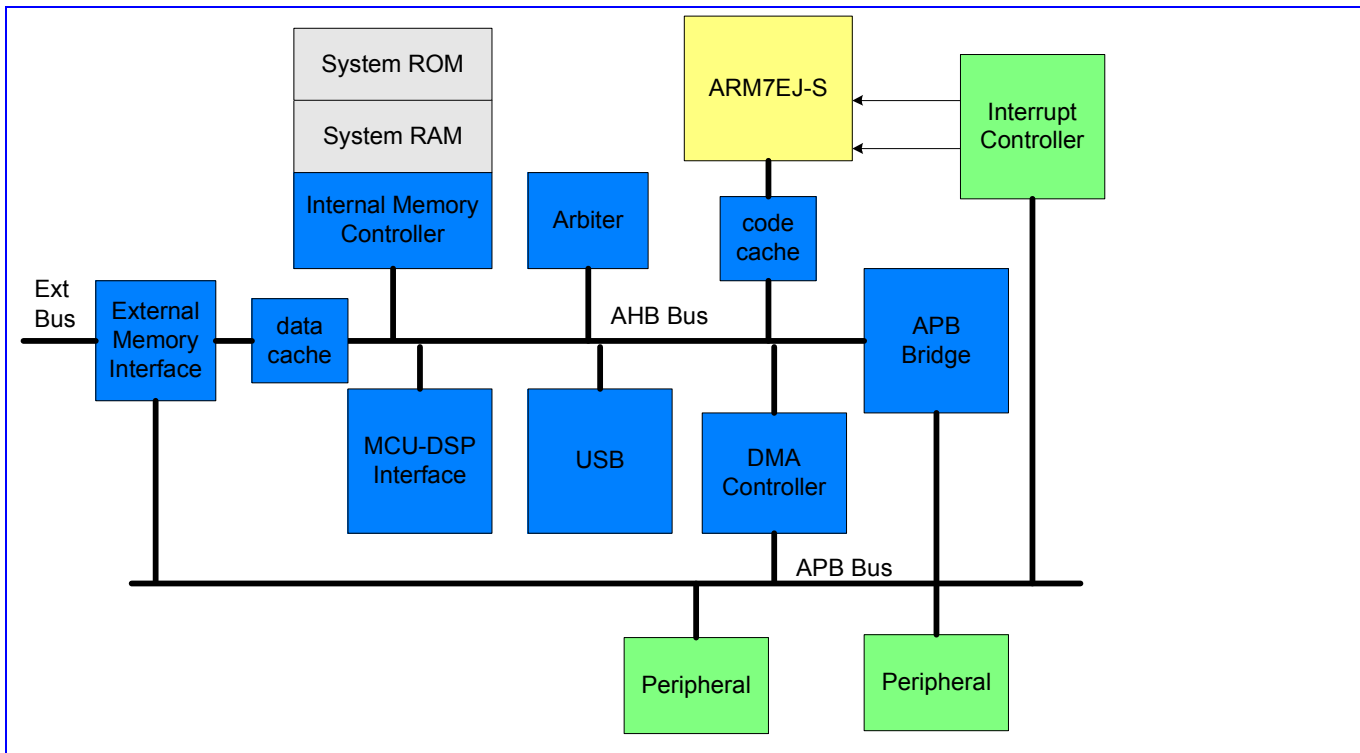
System ROM

System RAM

Internal Memory Controller

ARM7EJ-S

Interrupt Controller

Arbiter

code cache

Ext Bus

External Memory Interface

data cache

AHB Bus

APB Bridge

MCU-DSP Interface

USB

DMA Controller

APB Bus

Peripheral

Peripheral